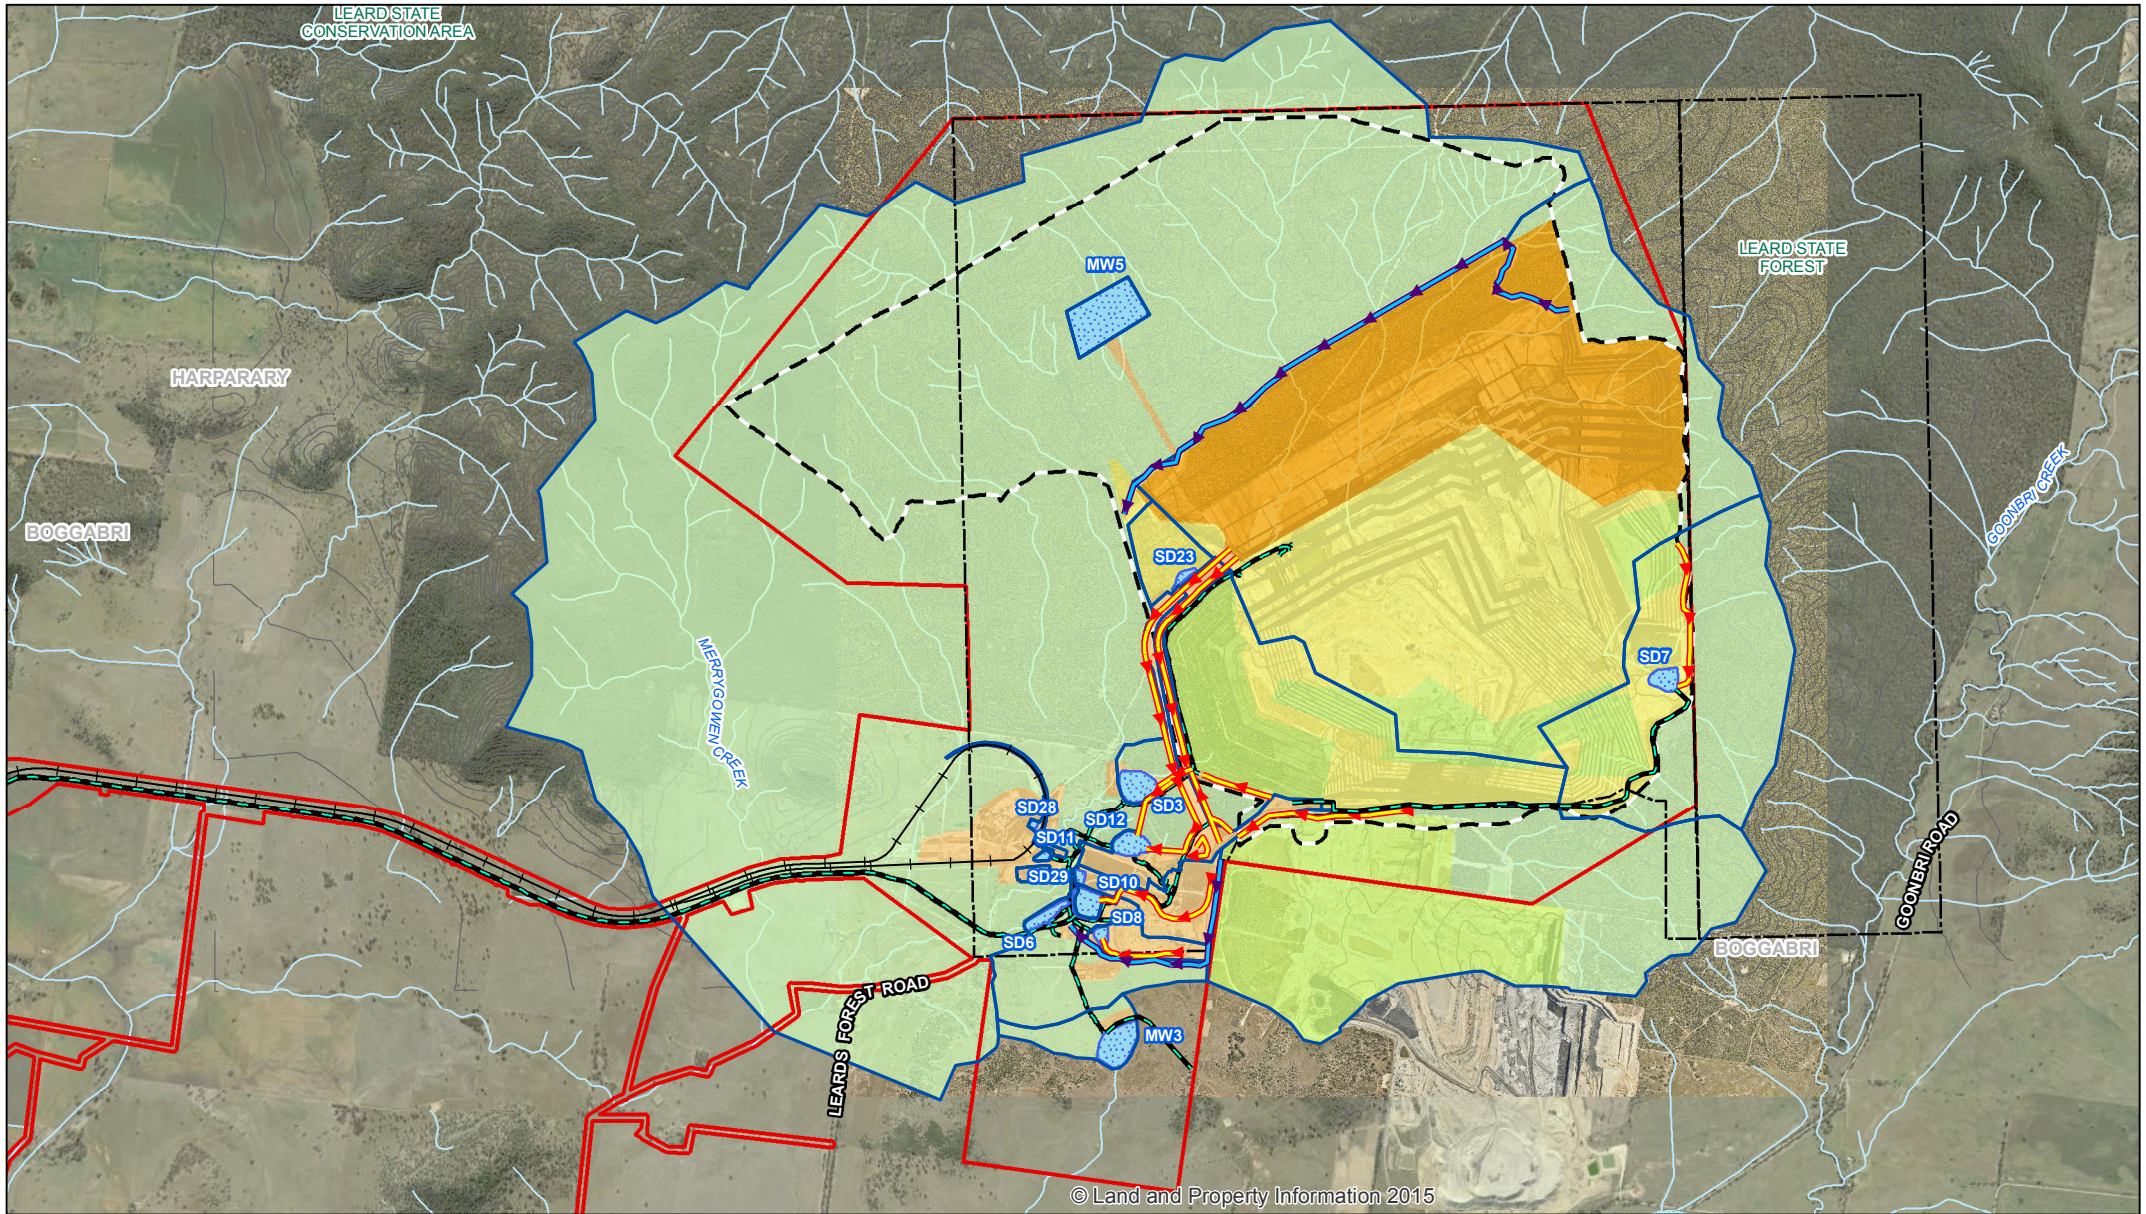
LEARD STATE CONSERVATION AREA

LEARD STATE FOREST

HARPARARY

BOGGABRI

MW5

SD23

MERRYGOWEN CREEK

GOONBRI CREEK

SD7

SD28

SD11

SD12

SD3

SD29

SD10

SD8

SD6

MW3

LEARDS FOREST ROAD

GOONBRI ROAD

BOGGABRI

© Land and Property Information 2015